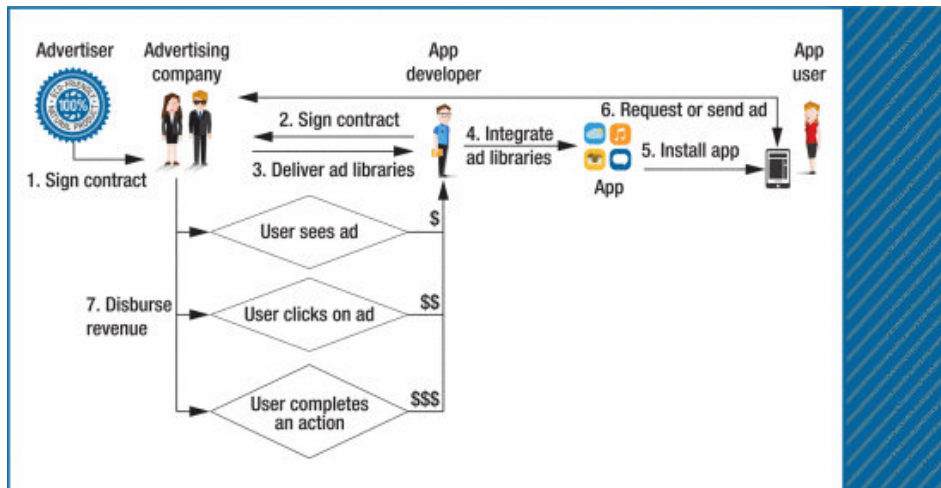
Advertiser

Advertising company

App developer

App user

100%

1. Sign contract

2. Sign contract

3. Deliver ad libraries

4. Integrate ad libraries

App

5. Install app

6. Request or send ad

User sees ad

$

7. Disburse revenue

User clicks on ad

$$

User completes an action

$$$